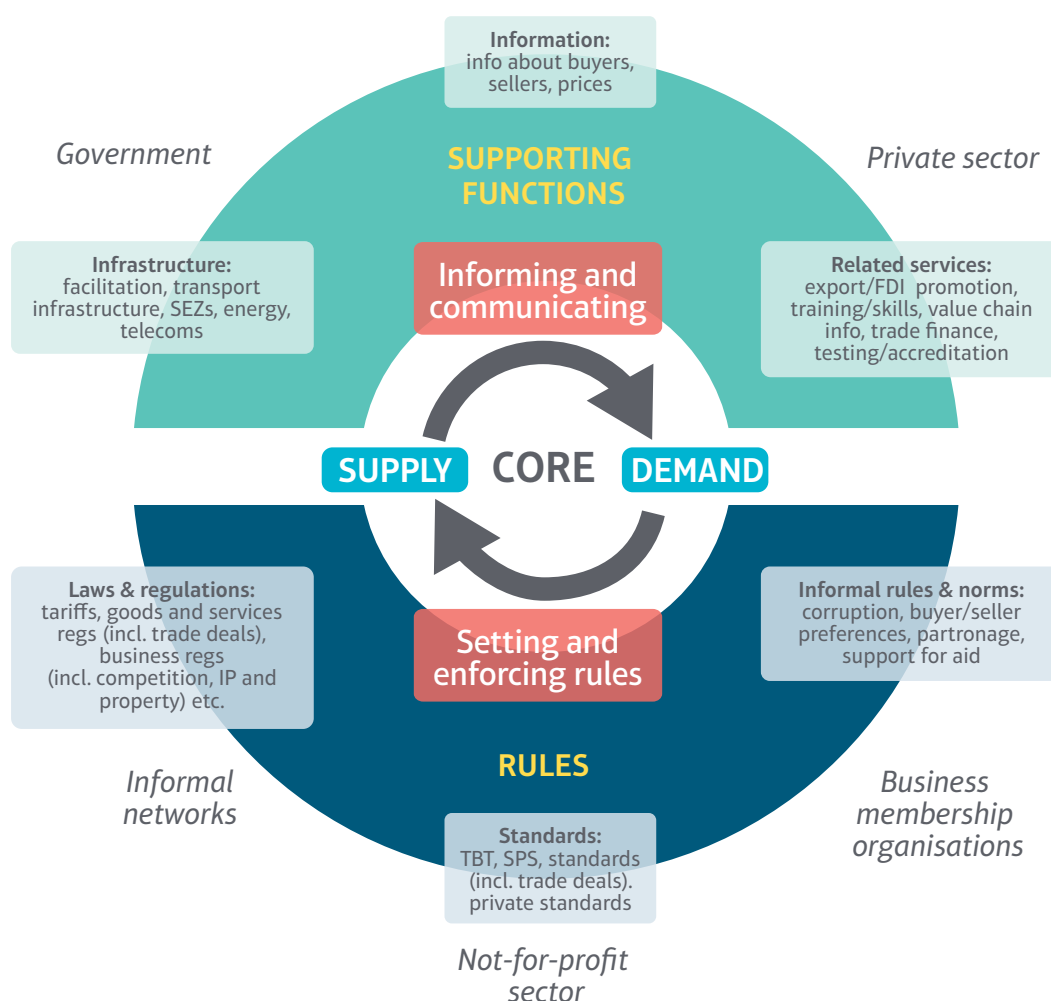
Information:
info about buyers, sellers, prices

Government

SUPPORTING FUNCTIONS

Private sector

Infrastructure:
facilitation, transport infrastructure, SEZs, energy, telecoms

Informing and communicating

Related services:
export/FDI promotion, training/skills, value chain info, trade finance, testing/accreditation

SUPPLY

CORE

DEMAND

Laws & regulations:
tariffs, goods and services regs (incl. trade deals), business regs (incl. competition, IP and property) etc.

Setting and enforcing rules

Informal rules & norms:
corruption, buyer/seller preferences, partronage, support for aid

Informal networks

RULES

Business membership organisations

Standards:
TBT, SPS, standards (incl. trade deals). private standards

Not-for-profit sector